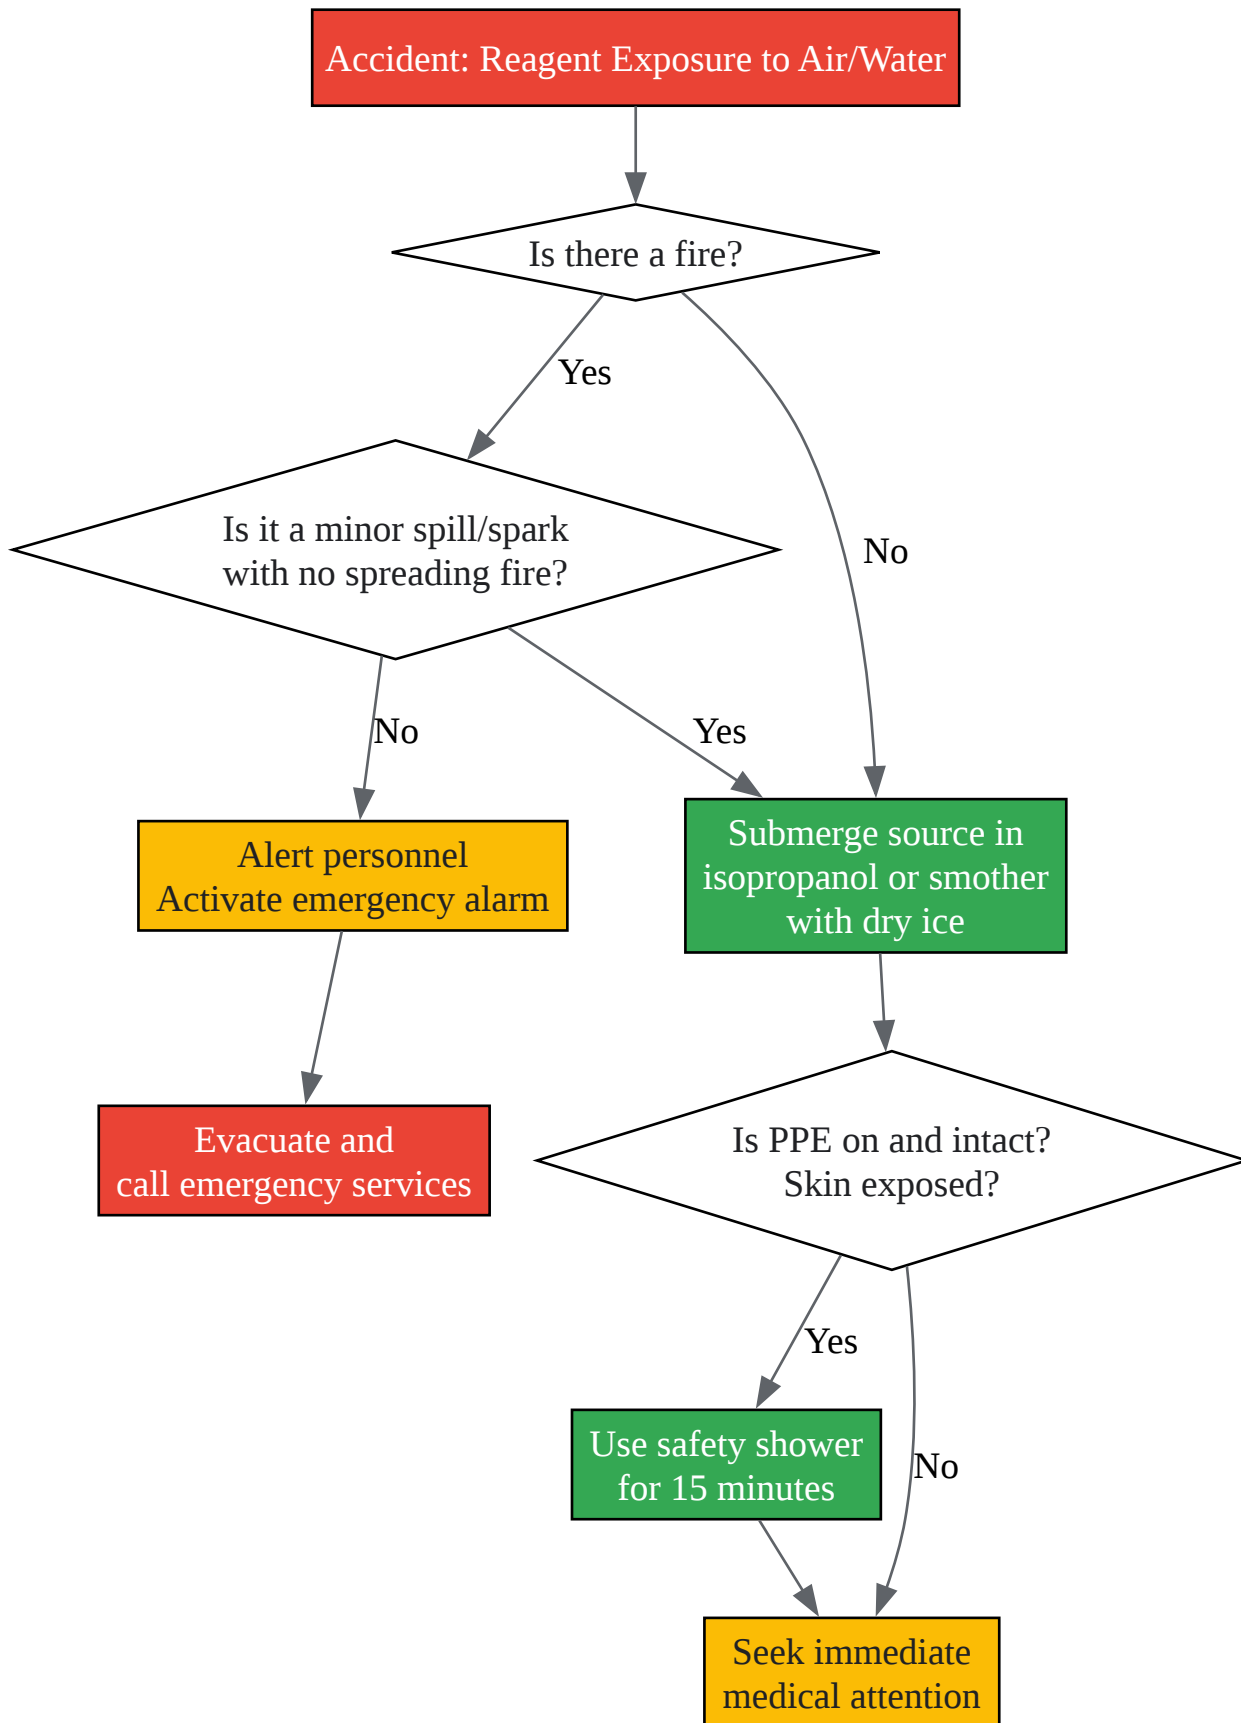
Accident: Reagent Exposure to Air/Water

Is there a fire?

Yes

No

Is it a minor spill/spark with no spreading fire?

No

Yes

Alert personnel
Activate emergency alarm

Submerge source in isopropanol or smother with dry ice

Evacuate and call emergency services

Is PPE on and intact? Skin exposed?

Yes

No

Use safety shower for 15 minutes

Seek immediate medical attention